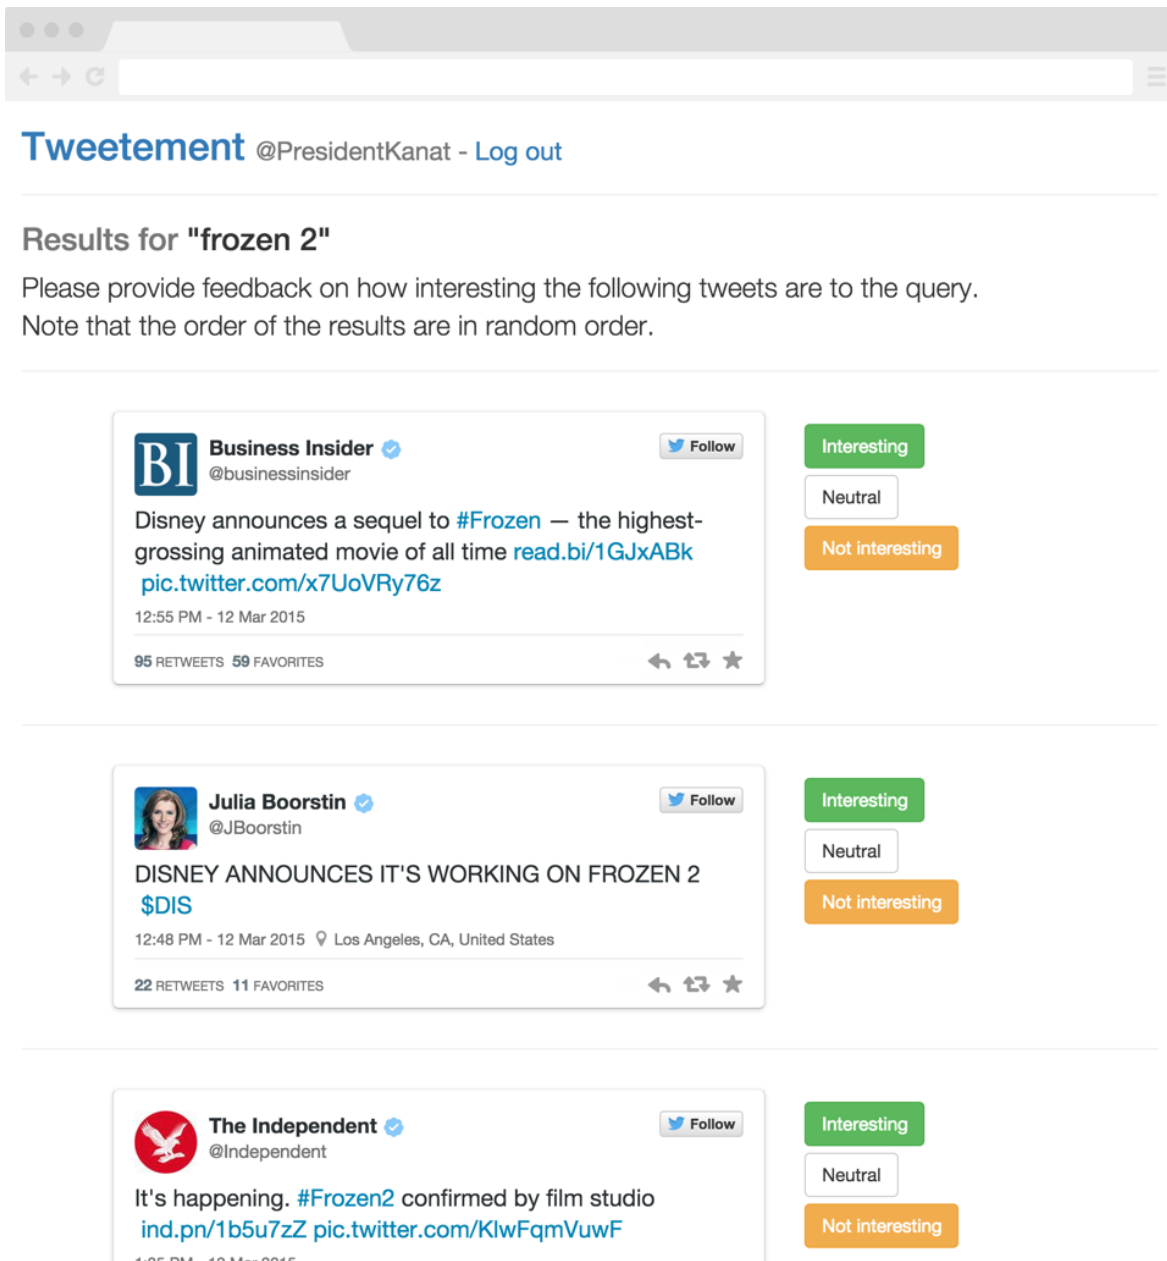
Tweetement @PresidentKanat - Log out

Results for "frozen 2"

Please provide feedback on how interesting the following tweets are to the query. Note that the order of the results are in random order.

BI

Business Insider
@businessinsider

Follow

Disney announces a sequel to #Frozen — the highest-grossing animated movie of all time read.bi/1GJxABk pic.twitter.com/x7UoVRy76z

12:55 PM - 12 Mar 2015

95 RETWEETS 59 FAVORITES

Interesting
Neutral
Not interesting

Julia Boorstin
@JBoorstin

Follow

DISNEY ANNOUNCES IT'S WORKING ON FROZEN 2 $DIS

12:48 PM - 12 Mar 2015 Los Angeles, CA, United States

22 RETWEETS 11 FAVORITES

Interesting
Neutral
Not interesting

The Independent
@Independent

Follow

It's happening. #Frozen2 confirmed by film studio ind.pn/1b5u7zZ pic.twitter.com/KlwFqmVuwF

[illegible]

Interesting
Neutral
Not interesting